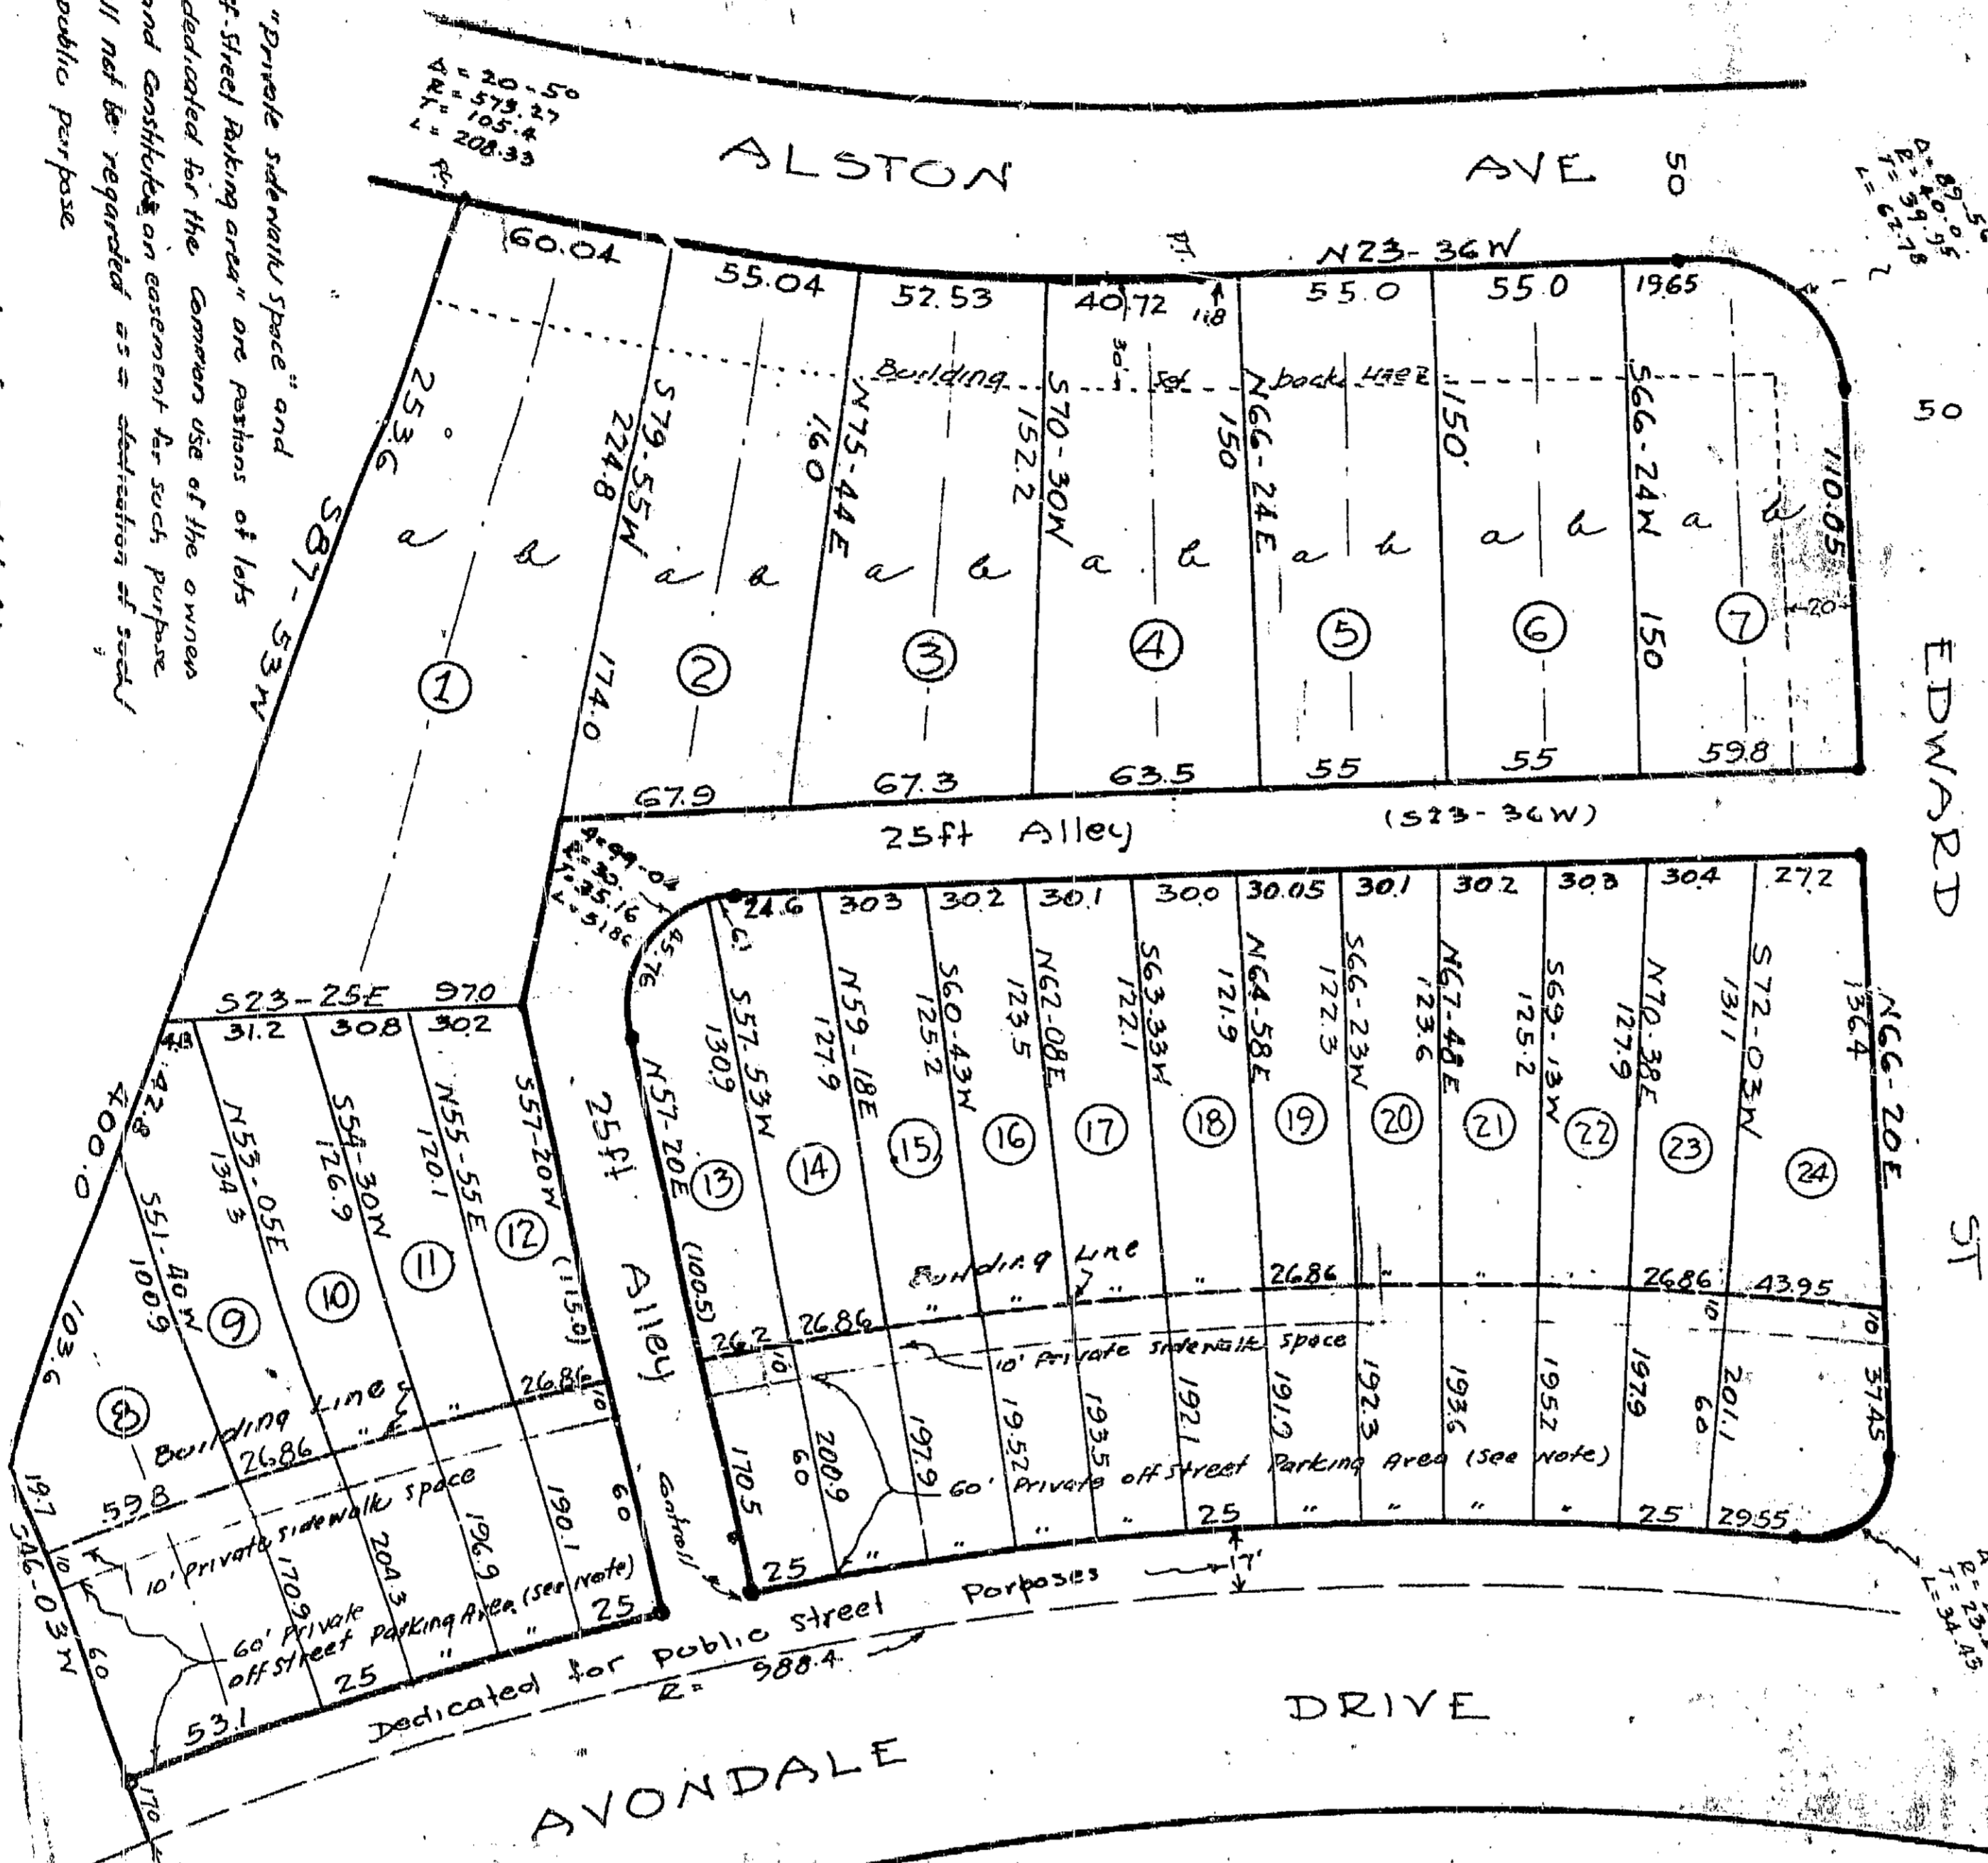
"Private sidewalk space" and
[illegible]f-Street Parking area" are portions of lots
dedicated for the common use of the owners
and constitutes an easement for such purpose
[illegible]ll not be regarded as a dedication of such
public purpose

Δ = 20-50
R = 573.27
T = 105.4
L = 208.33

ALSTON AVE 50

Δ = 89-50
R = 40.05
T = 39.95
L = 62.78

60.04 55.04 52.53 40.72 1.18 55.0 55.0 19.65

N23-36W

PT.

Building set back line

253.6 S87-53W 274.8 S79-55W 160 N75-44E 152.2 S70-30W 150 N66-24E 150' S66-24W 150 110.05

30

a a a a a b a b a b a b a b

1 2 3 4 5 6 7

174.0

20

67.9 67.3 63.5 55 55 59.8

50

EDWARD ST

25ft Alley (S23-36W)

Δ = 99-04
R = 30
T = 35.16
L = 51.86

24.6 30.3 30.2 30.1 30.0 30.05 30.1 30.2 30.3 30.4 27.2

45.76

S23-25E 97.0

4.8 31.2 30.8 30.2

42.8

400.0

N53-05E 134.3 S54-30W 126.9 N55-55E 120.1 S57-20W (115.0)

S51-40W 100.9

103.6

25ft Alley

N57-20E (100.5) 130.9 S57-53W 127.9 N59-18E 125.2 S60-43W 123.5 N62-08E 122.1 S63-33W 121.9 N64-58E 122.3 S66-23W 123.6 N67-48E 125.2 S69-13W 127.9 N70-38E 131.1 S72-03W 136.4 N66-20E

9 10 11 12 13 14 15 16 17 18 19 20 21 22 23 24 8

Building Line

26.86 " " " 26.86 " 26.86 43.95

10 10

26.2 26.86

10' Private sidewalk space

170.5 60 200.9 197.9 19.52 193.5 192.1 191.9 192.3 193.6 195.2 197.9 60 201.1 37.45

60' Private off street Parking Area (See Note)

25 " " " 25 " " " " 25 29.55

Control

17'

Building Line 26.86 " " 26.86

10' Private sidewalk space

59.8

170.9 204.3 196.9 190.1 60

60' Private off street Parking Area (see note)

25 25 " " 25

19.7 10 S46-03W 60

53.1

Dedicated for public street Purposes

R = 988.4

Δ = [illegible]
R = 23
T = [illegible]
L = 34.43

170

DRIVE

AVONDALE